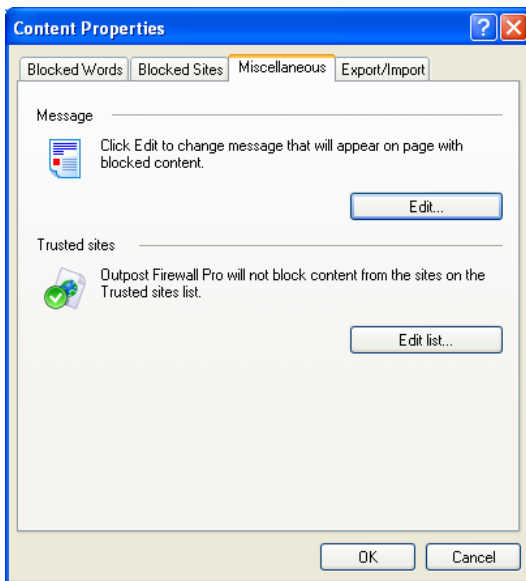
Content Properties

?

X

Blocked Words | Blocked Sites | Miscellaneous | Export/Import

Message

Click Edit to change message that will appear on page with blocked content.

Edit...

Trusted sites

Outpost Firewall Pro will not block content from the sites on the Trusted sites list.

Edit list...

OK

Cancel